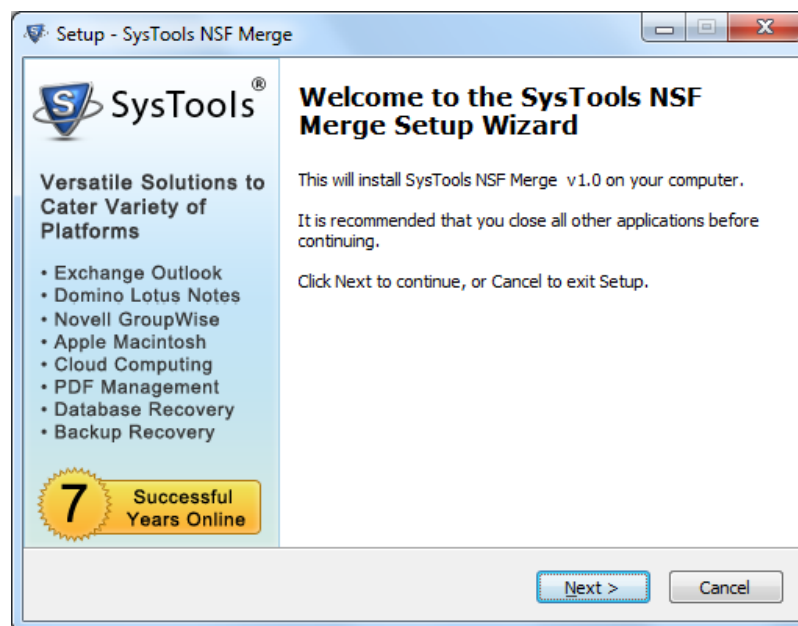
Setup - SysTools NSF Merge

S SysTools®

Versatile Solutions to Cater Variety of Platforms

• Exchange Outlook
• Domino Lotus Notes
• Novell GroupWise
• Apple Macintosh
• Cloud Computing
• PDF Management
• Database Recovery
• Backup Recovery

7 Successful Years Online

Welcome to the SysTools NSF Merge Setup Wizard

This will install SysTools NSF Merge v1.0 on your computer.

It is recommended that you close all other applications before continuing.

Click Next to continue, or Cancel to exit Setup.

Next >

Cancel